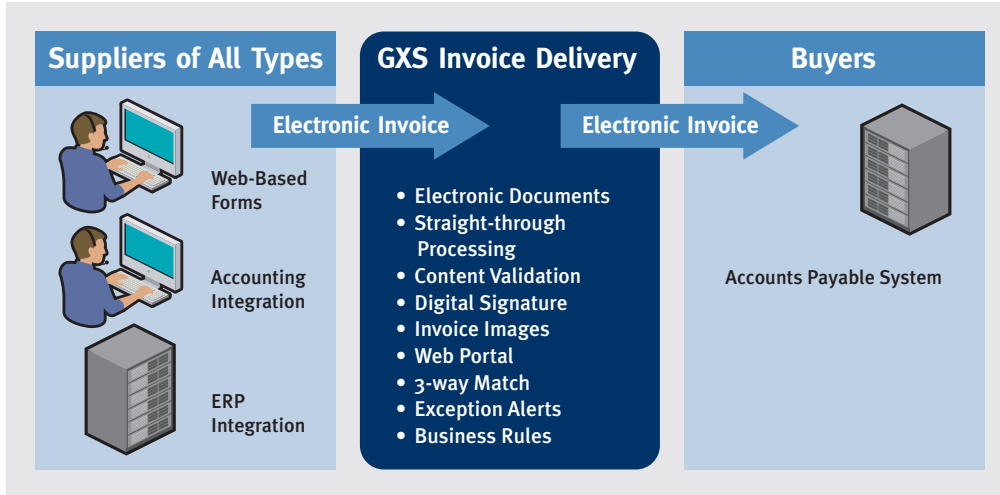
Suppliers of All Types

Web-Based Forms

Accounting Integration

ERP Integration

Electronic Invoice

GXS Invoice Delivery

• Electronic Documents
• Straight-through Processing
• Content Validation
• Digital Signature
• Invoice Images
• Web Portal
• 3-way Match
• Exception Alerts
• Business Rules

Electronic Invoice

Buyers

Accounts Payable System